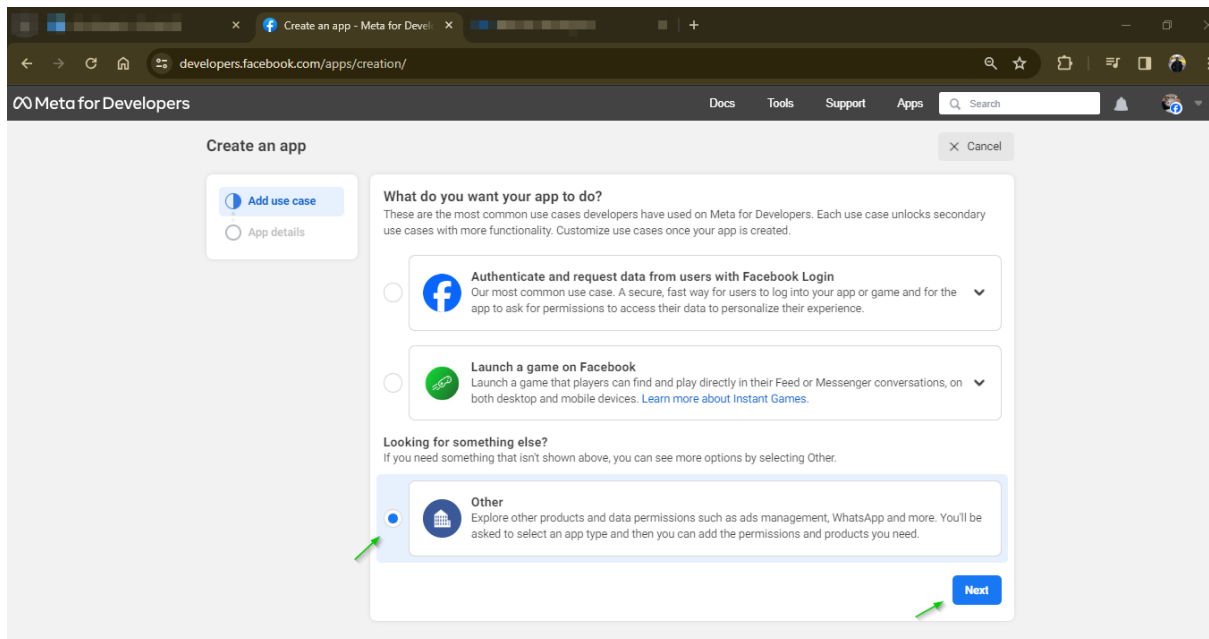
Create an app - Meta for Devel

developers.facebook.com/apps/creation/

Meta for Developers

Docs Tools Support Apps Search

Create an app

Cancel

Add use case

App details

What do you want your app to do?

These are the most common use cases developers have used on Meta for Developers. Each use case unlocks secondary use cases with more functionality. Customize use cases once your app is created.

Authenticate and request data from users with Facebook Login

Our most common use case. A secure, fast way for users to log into your app or game and for the app to ask for permissions to access their data to personalize their experience.

Launch a game on Facebook

Launch a game that players can find and play directly in their Feed or Messenger conversations, on both desktop and mobile devices. Learn more about Instant Games.

Looking for something else?

If you need something that isn't shown above, you can see more options by selecting Other.

Other

Explore other products and data permissions such as ads management, WhatsApp and more. You'll be asked to select an app type and then you can add the permissions and products you need.

Next